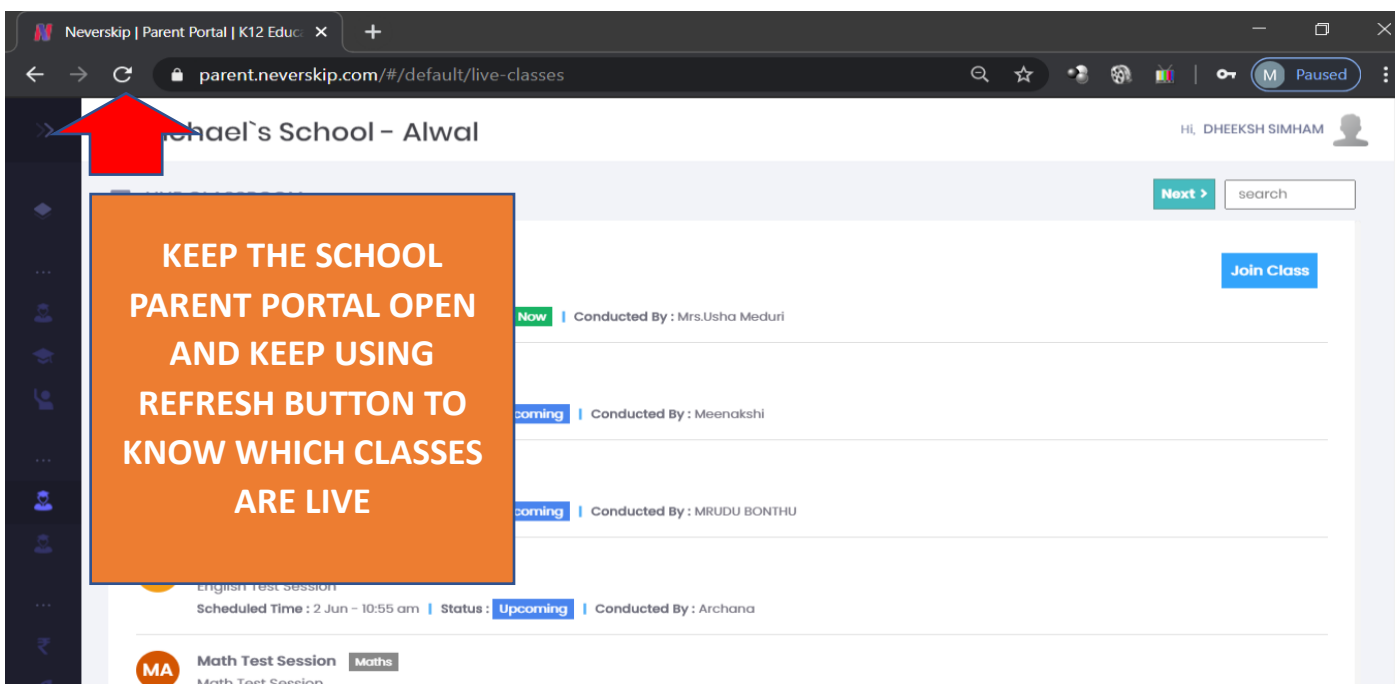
Neverskip | Parent Portal | K12 Educa

parent.neverskip.com/#/default/live-classes

M Paused

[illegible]chael`s School - Alwal

Hi, DHEEKSH SIMHAM

Next >

search

KEEP THE SCHOOL PARENT PORTAL OPEN AND KEEP USING REFRESH BUTTON TO KNOW WHICH CLASSES ARE LIVE

Join Class

Now | Conducted By : Mrs.Usha Meduri

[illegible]coming | Conducted By : Meenakshi

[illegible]coming | Conducted By : MRUDU BONTHU

English Test Session
Scheduled Time : 2 Jun - 10:55 am | Status : Upcoming | Conducted By : Archana

MA Math Test Session Maths
Math Test Session